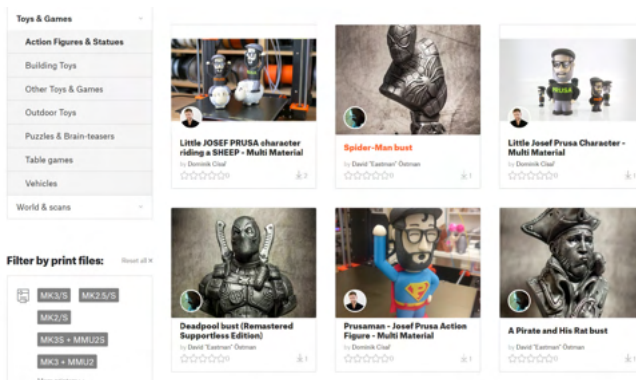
Toys & Games

Action Figures & Statues

Building Toys

Other Toys & Games

Outdoor Toys

Puzzles & Brain-teasers

Table games

Vehicles

World & scans

Filter by print files:

Reset all ×

MK3/S

MK2.5/S

MK2/S

MK3S + MMU2S

MK3 + MMU2

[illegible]

PRUSA

Little JOSEF PRUSA character riding a SHEEP - Multi Material

by Dominik Cisar

0

2

Spider-Man bust

by David "Eastman" Ostman

0

1

Little Josef Prusa Character - Multi Material

by Dominik Cisar

0

Deadpool bust (Remastered Supportless Edition)

by David "Eastman" Ostman

0

Prusaman - Josef Prusa Action Figure - Multi Material

by Dominik Cisar

0

1

A Pirate and His Rat bust

by David "Eastman" Ostman

0